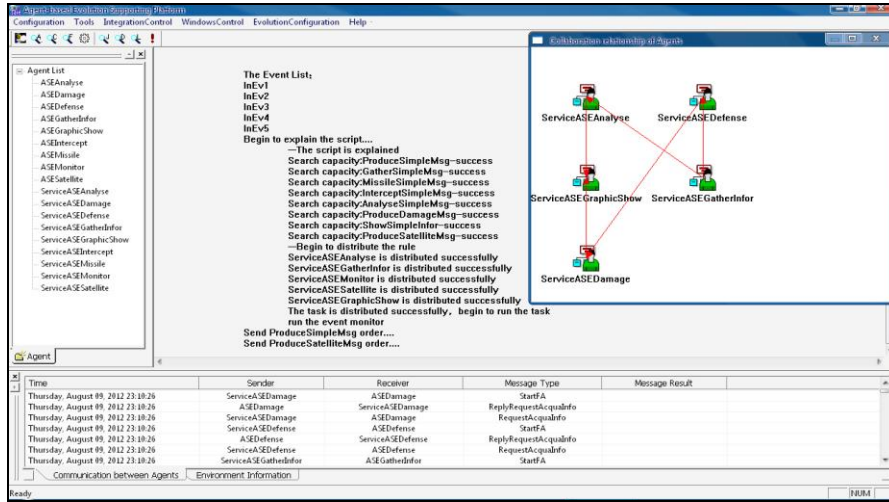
Agent-based Evolution Supporting Platform

Configuration Tools IntegrationControl WindowsControl EvolutionConfiguration Help

Agent List
ASEAnalyse
ASEDamage
ASEDefense
ASEGatherInfor
ASEGraphicShow
ASEIntercept
ASEMissile
ASEMonitor
ASESatellite
ServiceASEAnalyse
ServiceASEDamage
ServiceASEDefense
ServiceASEGatherInfor
ServiceASEGraphicShow
ServiceASEIntercept
ServiceASEMissile
ServiceASEMonitor
ServiceASESatellite

Agent

The Event List:
InEv1
InEv2
InEv3
InEv4
InEv5
Begin to explain the script....
—The script is explained
Search capacity:ProduceSimpleMsg–success
Search capacity:GatherSimpleMsg–success
Search capacity:MissileSimpleMsg–success
Search capacity:InterceptSimpleMsg–success
Search capacity:AnalyseSimpleMsg–success
Search capacity:ProduceDamageMsg–success
Search capacity:ShowSimpleInfor–success
Search capacity:ProduceSatelliteMsg–success
—Begin to distribute the rule
ServiceASEAnalyse is distributed successfully
ServiceASEGatherInfor is distributed successfully
ServiceASEMonitor is distributed successfully
ServiceASESatellite is distributed successfully
ServiceASEGraphicShow is distributed successfully
The task is distributed successfully, begin to run the task
run the event monitor
Send ProduceSimpleMsg order....
Send ProduceSatelliteMsg order....

Collaboration relationship of Agents

ServiceASEAnalyse
ServiceASEDefense
ServiceASEGraphicShow
ServiceASEGatherInfor
ServiceASEDamage

| Time | Sender | Receiver | Message Type | Message Result |
|---|---|---|---|---|
| Thursday, August 09, 2012 23:10:26 | ServiceASEDamage | ASEDamage | StartFA | |
| Thursday, August 09, 2012 23:10:26 | ASEDamage | ServiceASEDamage | ReplyRequestAcquaInfo | |
| Thursday, August 09, 2012 23:10:26 | ServiceASEDamage | ASEDamage | RequestAcquaInfo | |
| Thursday, August 09, 2012 23:10:26 | ServiceASEDefense | ASEDefense | StartFA | |
| Thursday, August 09, 2012 23:10:26 | ASEDefense | ServiceASEDefense | ReplyRequestAcquaInfo | |
| Thursday, August 09, 2012 23:10:26 | ServiceASEDefense | ASEDefense | RequestAcquaInfo | |
| Thursday, August 09, 2012 23:10:26 | ServiceASEGatherInfor | ASEGatherInfor | StartFA | |

Communication between Agents
Environment Information

Ready
NUM